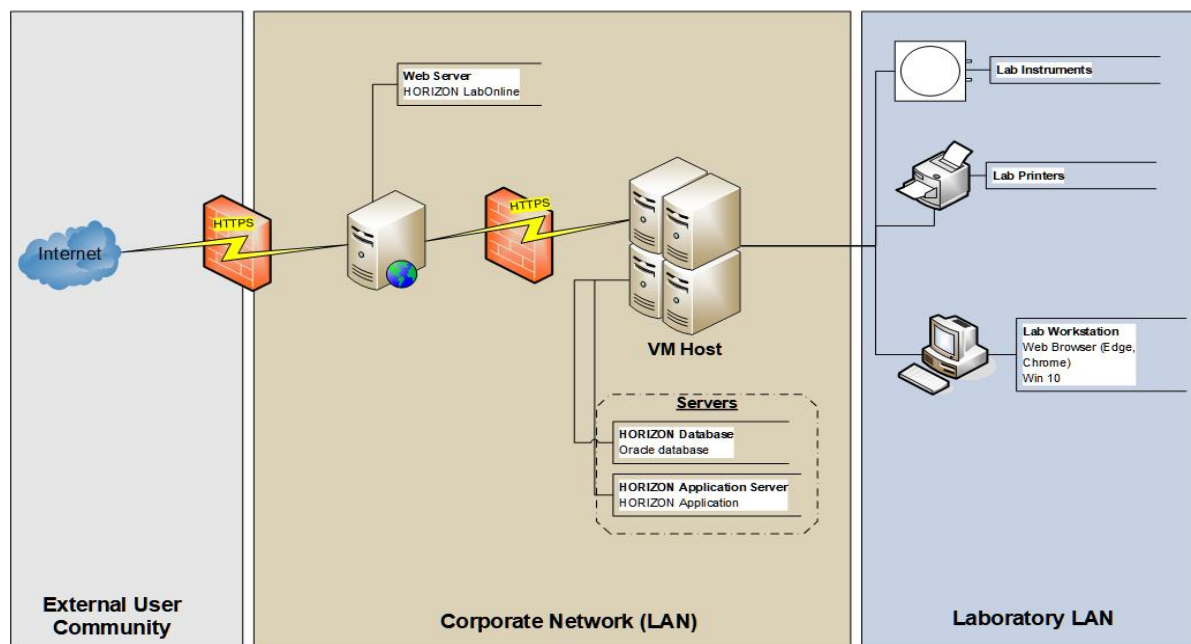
Internet

HTTPS

Web Server
HORIZON LabOnline

HTTPS

VM Host

Servers

HORIZON Database
Oracle database

HORIZON Application Server
HORIZON Application

Lab Instruments

Lab Printers

Lab Workstation
Web Browser (Edge, Chrome)
Win 10

External User Community

Corporate Network (LAN)

Laboratory LAN